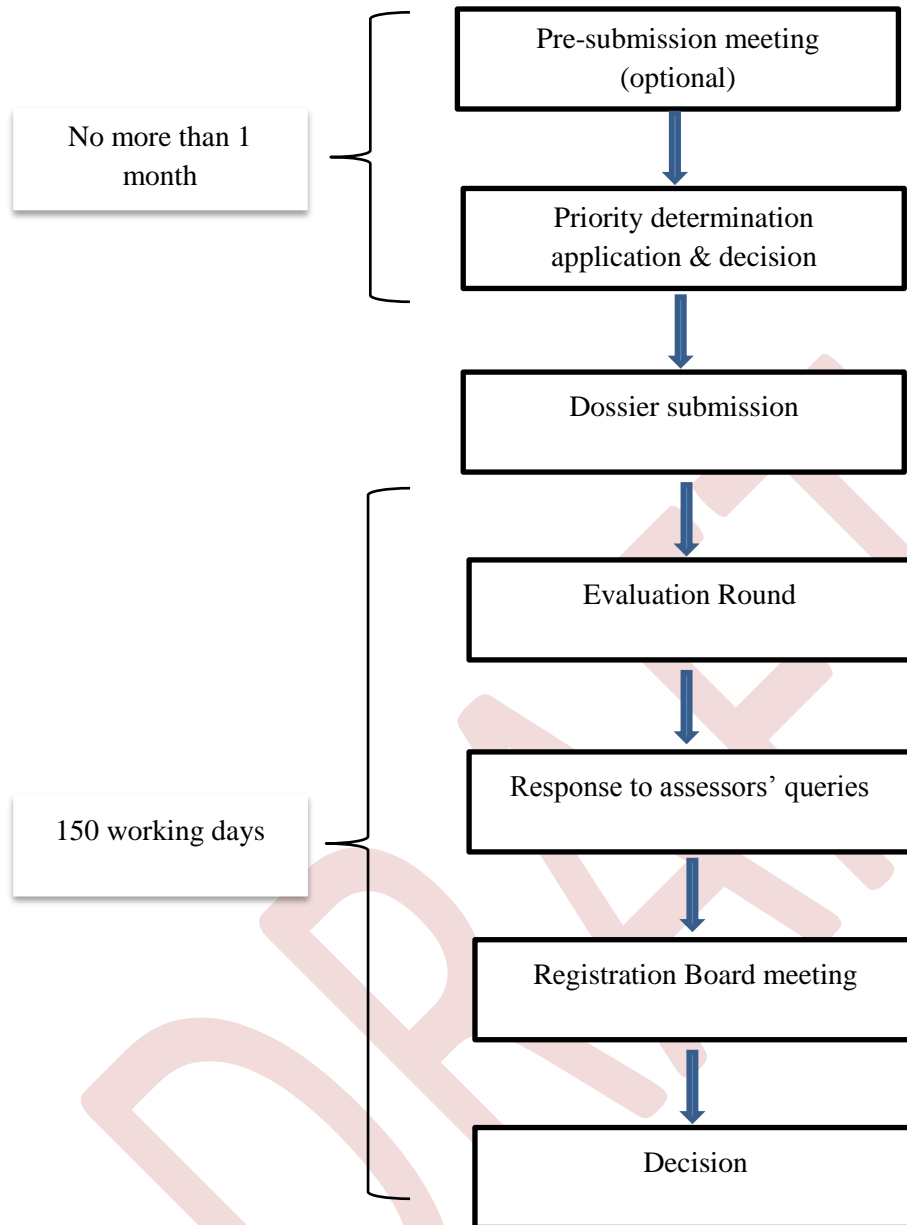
No more than 1 month

Pre-submission meeting (optional)

Priority determination application & decision

Dossier submission

150 working days

Evaluation Round

Response to assessors' queries

Registration Board meeting

Decision

DRAFT